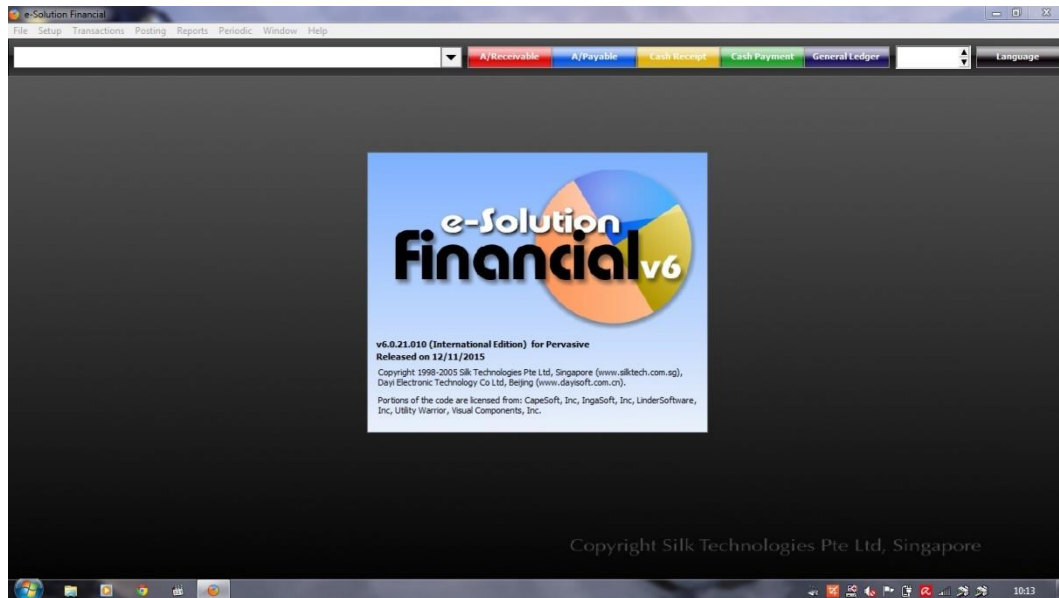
e-Solution Financial

File Setup Transactions Posting Reports Periodic Window Help

A/Receivable A/Payable Cash Receipt Cash Payment General Ledger Language

e-Solution Financial v6

v6.0.21.010 (International Edition) for Pervasive
Released on 12/11/2015

Copyright 1998-2005 Silk Technologies Pte Ltd, Singapore (www.silktech.com.sg), Dayi Electronic Technology Co Ltd, Beijing (www.dayisoft.com.cn).

Portions of the code are licensed from: CapeSoft, Inc, IngaSoft, Inc, LinderSoftware, Inc, Utility Warrior, Visual Components, Inc.

Copyright Silk Technologies Pte Ltd, Singapore

10:13